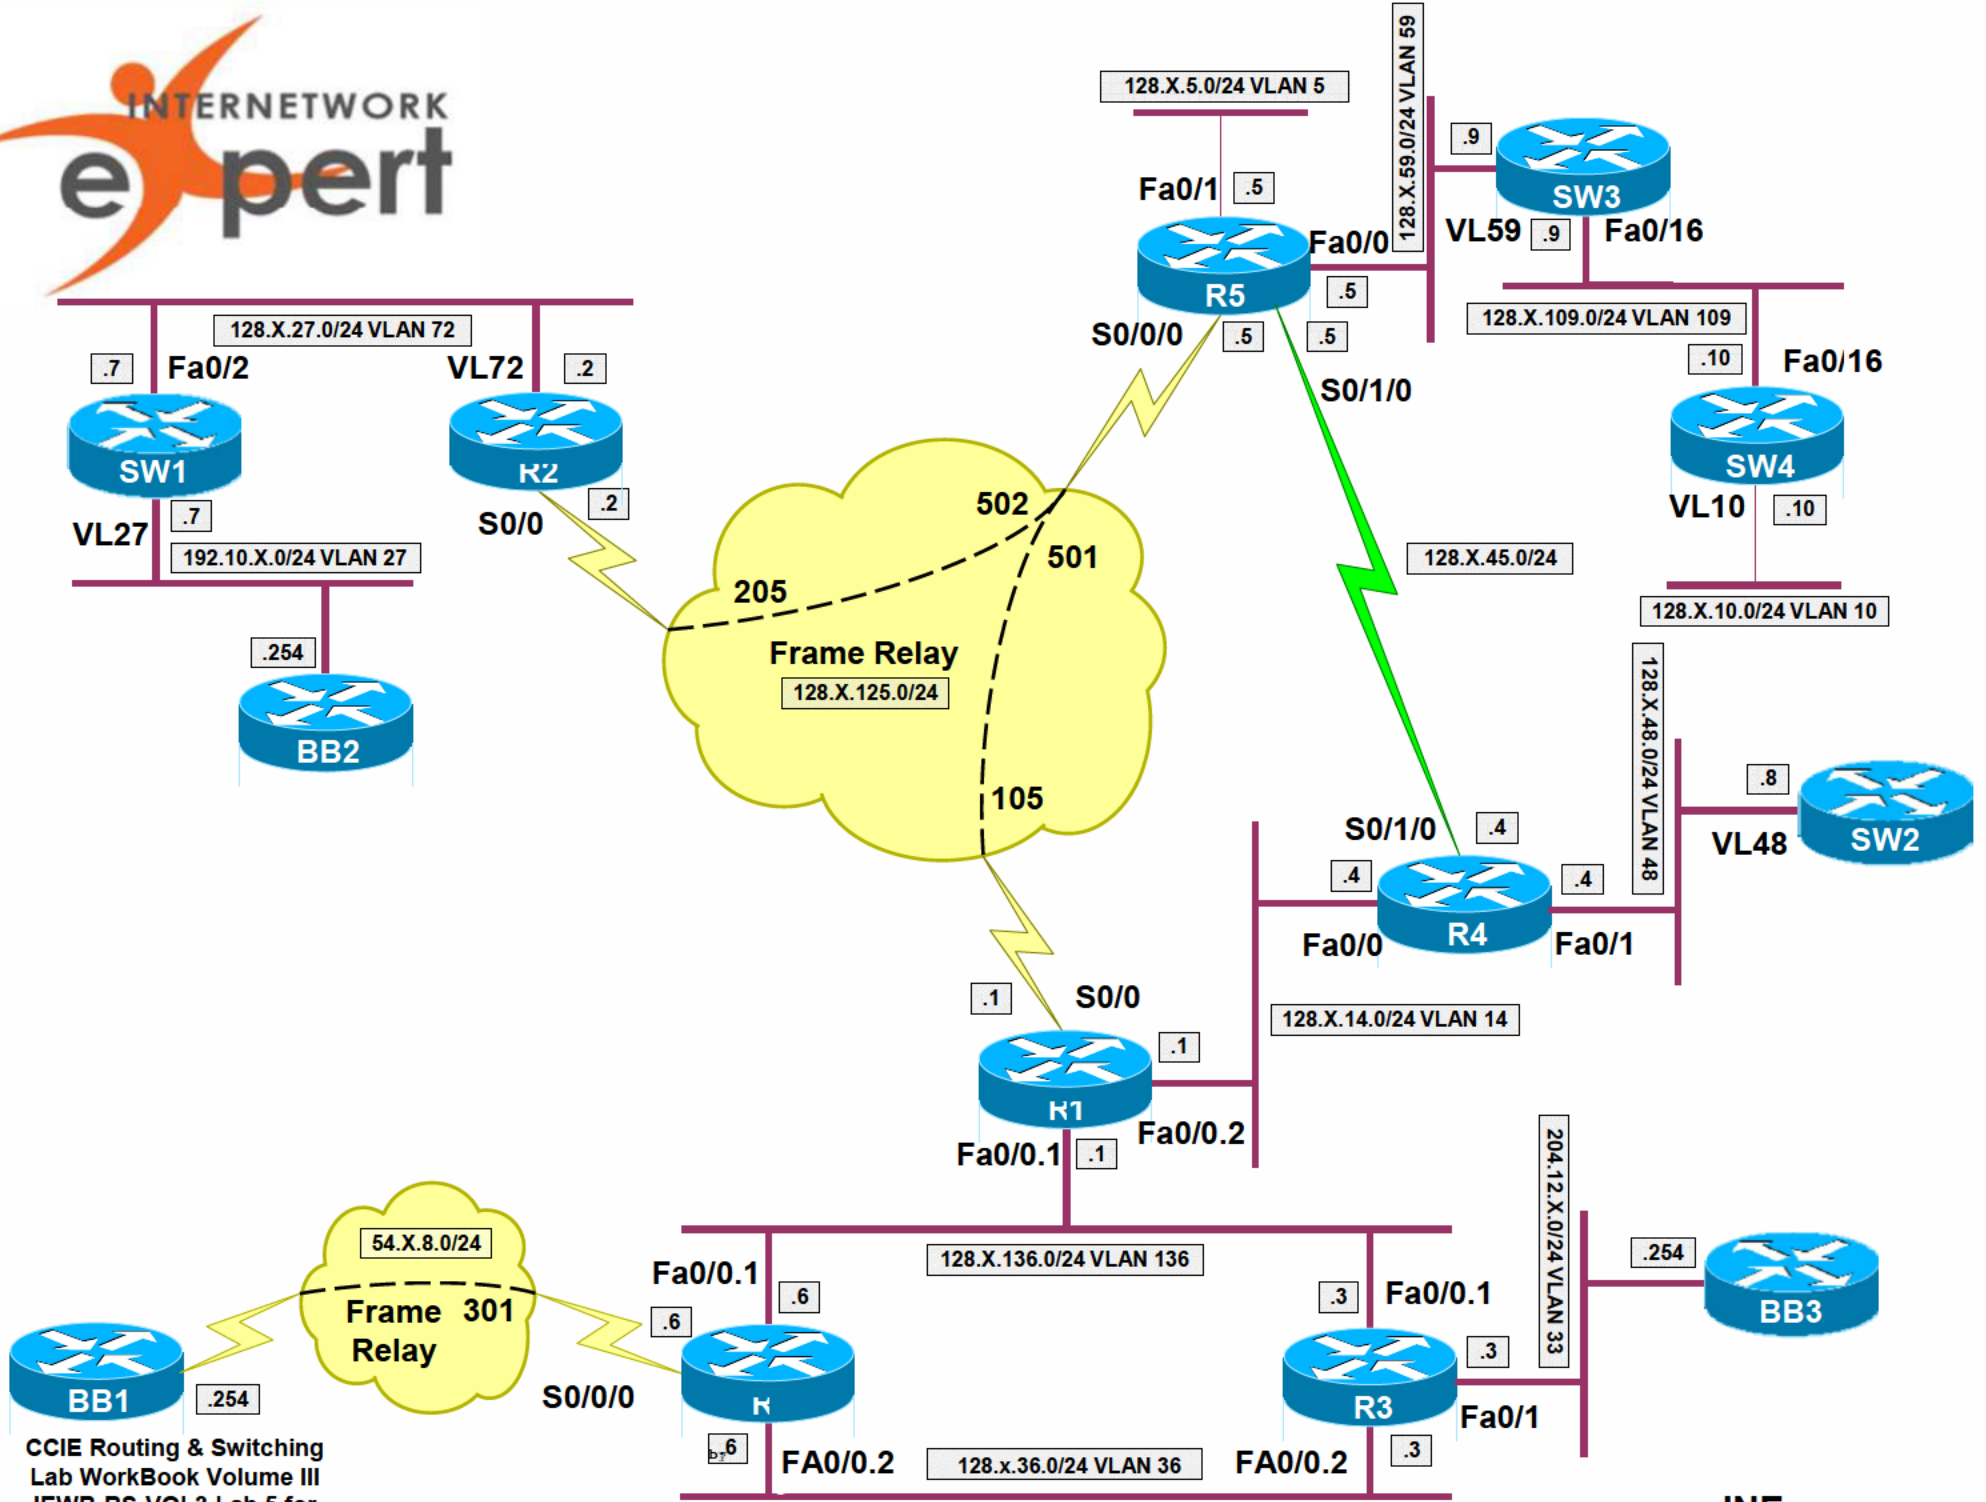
INTERNETWORK
expert

128.X.5.0/24 VLAN 5
128.X.59.0/24 VLAN 59
.9
SW3
Fa0/1
.5
Fa0/0
VL59
.9
Fa0/16
R5
.5
128.X.109.0/24 VLAN 109
S0/0/0
.5
.5
.10
Fa0/16
S0/1/0
SW4
VL10
.10
128.X.27.0/24 VLAN 72
.7
Fa0/2
VL72
.2
SW1
R2
.2
VL27
.7
S0/0
192.10.X.0/24 VLAN 27
502
501
128.X.45.0/24
205
128.X.10.0/24 VLAN 10
.254
Frame Relay
128.X.125.0/24
128.X.48.0/24 VLAN 48
BB2
.8
SW2
VL48
105
S0/1/0
.4
.4
.4
R4
Fa0/0
Fa0/1
.1
S0/0
128.X.14.0/24 VLAN 14
.1
R1
Fa0/0.2
Fa0/0.1
.1
204.12.X.0/24 VLAN 33
54.X.8.0/24
.254
BB3
Frame Relay
301
128.X.136.0/24 VLAN 136
Fa0/0.1
.6
.3
Fa0/0.1
.6
.3
BB1
.254
S0/0/0
R
R3
Fa0/1
.6
FA0/0.2
128.x.36.0/24 VLAN 36
FA0/0.2
.3
CCIE Routing & Switching
Lab WorkBook Volume III
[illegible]